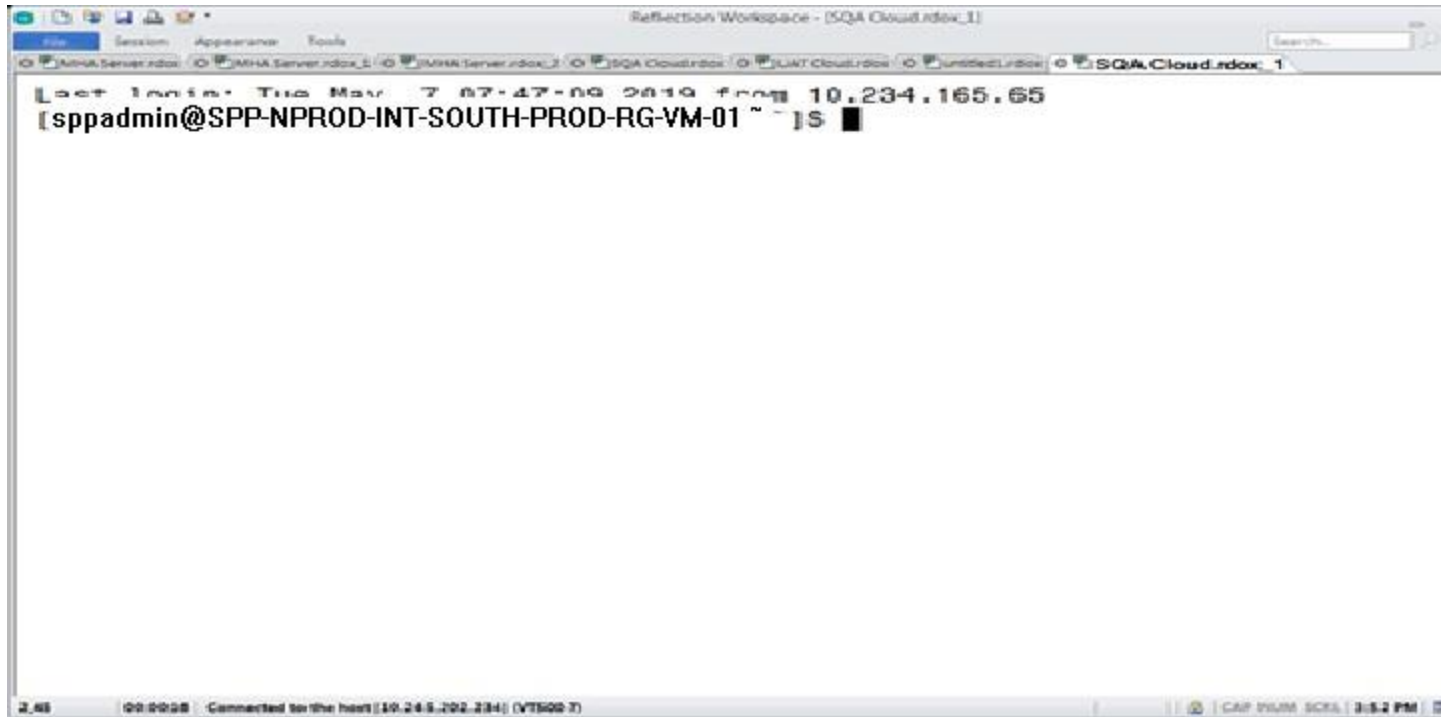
Reflection Workspace - [SQA Cloud.rdox_1]

File Session Appearance Tools

Search...

MHA Server.rdox | MHA Server.rdox_1 | MHA Server.rdox_2 | SQA Cloud.rdox | UAT Cloud.rdox | untitled1.rdox | SQA Cloud.rdox_1

Last login: Tue May 7 07:47:09 2019 from 10.234.165.65
[sppadmin@SPP-NPROD-INT-SOUTH-PROD-RG-VM-01 ~ ]$

2,48 | 00:00:38 | Connected to the host [10.245.202.234] (VT500-7) | CAP NUM SCRL | 3:52 PM